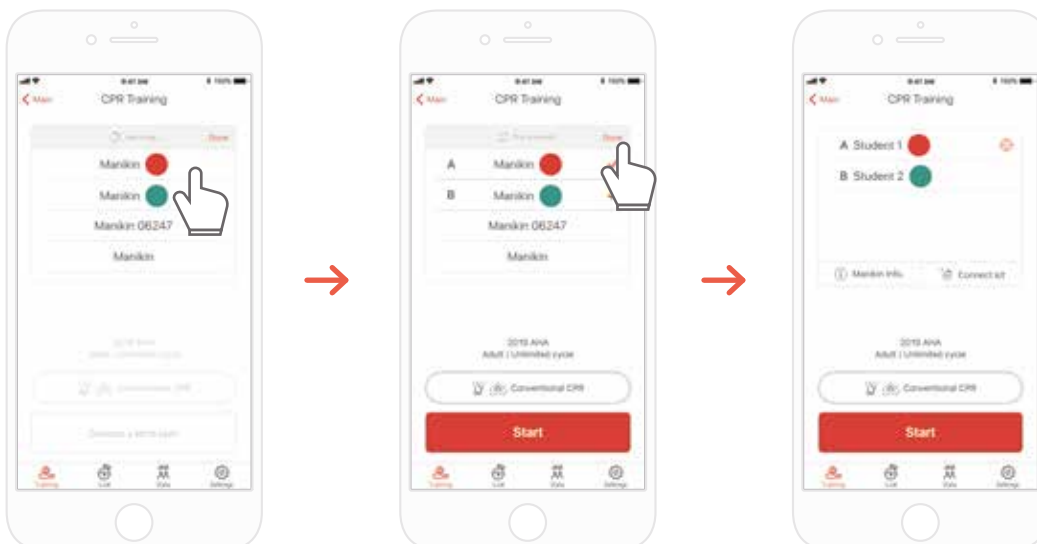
9:41 AM
100%
Main
CPR Training
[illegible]
Done
Manikin
Manikin
Manikin 06247
Manikin
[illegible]
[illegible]
Training
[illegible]
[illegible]
Settings

9:41 AM
100%
Main
CPR Training
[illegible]
Done
A
Manikin
B
Manikin
Manikin 06247
Manikin
2015 AHA
Adult | Unlimited cycle
Conventional CPR
Start
Training
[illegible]
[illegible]
Settings

9:41 AM
100%
Main
CPR Training
A Student 1
B Student 2
Manikin Info.
Connect kit
2015 AHA
Adult | Unlimited cycle
Conventional CPR
Start
Training
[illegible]
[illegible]
Settings